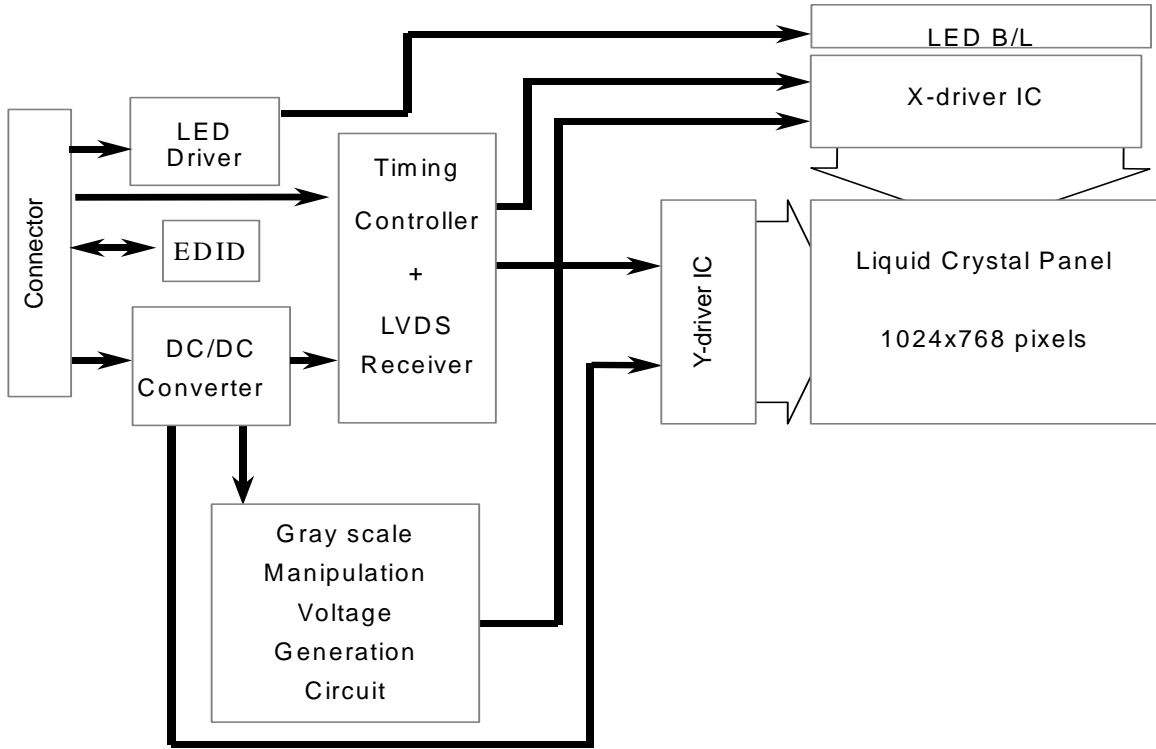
LED B/L

X-driver IC

Connector

LED Driver

Timing Controller + LVDS Receiver

EDID

DC/DC Converter

Y-driver IC

Liquid Crystal Panel

1024x768 pixels

Gray scale Manipulation Voltage Generation Circuit